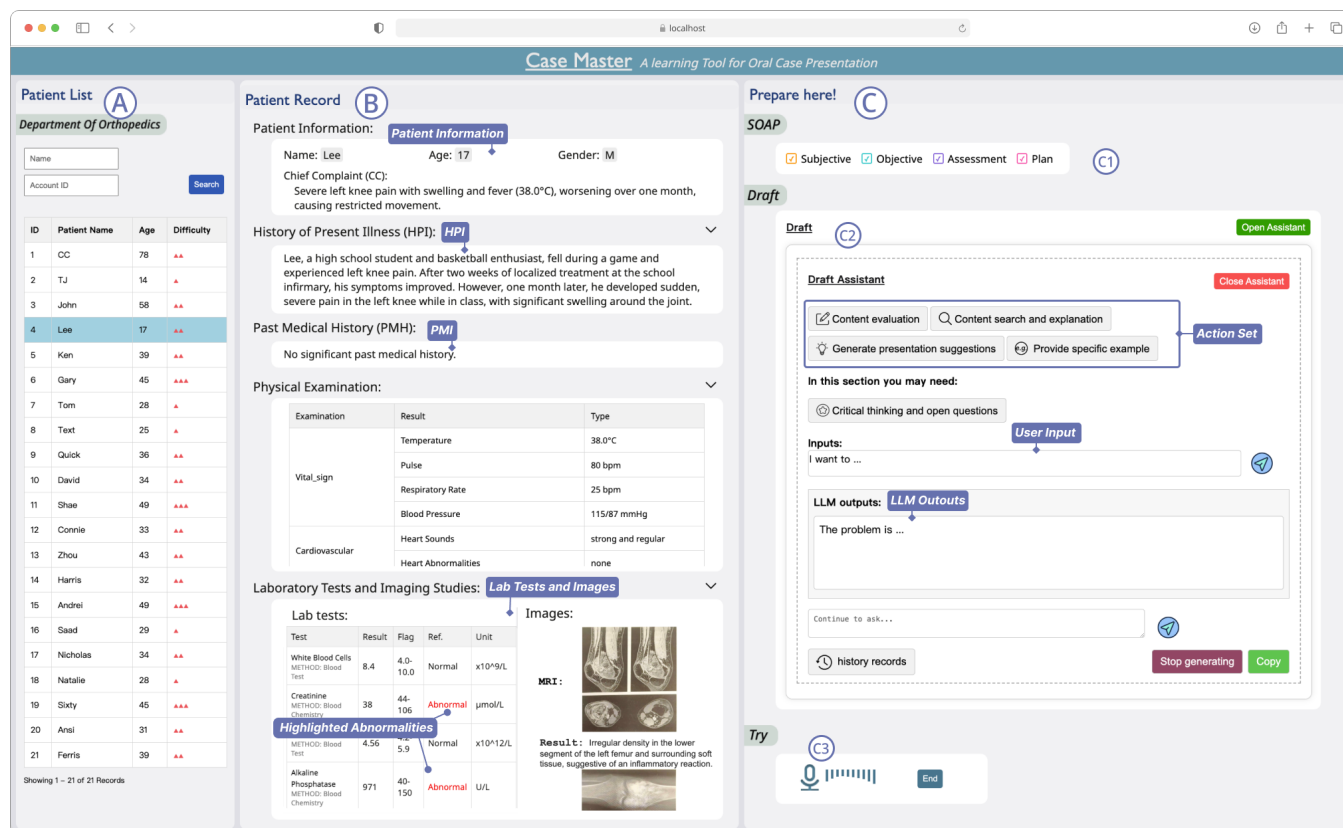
localhost

Case Master A learning Tool for Oral Case Presentation

Patient List A

Department Of Orthopedics

Name
Account ID
Search

| ID | Patient Name | Age | Difficulty |
|---|---|---|---|
| 1 | CC | 78 | ▲▲ |
| 2 | TJ | 14 | ▲ |
| 3 | John | 58 | ▲▲ |
| 4 | Lee | 17 | ▲▲ |
| 5 | Ken | 39 | ▲▲ |
| 6 | Gary | 45 | ▲▲▲ |
| 7 | Tom | 28 | ▲ |
| 8 | Text | 25 | ▲ |
| 9 | Quick | 36 | ▲▲ |
| 10 | David | 34 | ▲▲ |
| 11 | Shae | 49 | ▲▲▲ |
| 12 | Connie | 33 | ▲▲ |
| 13 | Zhou | 43 | ▲▲ |
| 14 | Harris | 32 | ▲▲ |
| 15 | Andrei | 49 | ▲▲▲ |
| 16 | Saad | 29 | ▲ |
| 17 | Nicholas | 34 | ▲▲ |
| 18 | Natalie | 28 | ▲ |
| 19 | Sixty | 45 | ▲▲▲ |
| 20 | Ansi | 31 | ▲▲ |
| 21 | Ferris | 39 | ▲▲ |

Showing 1 – 21 of 21 Records

Patient Record B

Patient Information: Patient Information

Name: Lee Age: 17 Gender: M

Chief Complaint (CC):
Severe left knee pain with swelling and fever (38.0°C), worsening over one month, causing restricted movement.

History of Present Illness (HPI): HPI

Lee, a high school student and basketball enthusiast, fell during a game and experienced left knee pain. After two weeks of localized treatment at the school infirmary, his symptoms improved. However, one month later, he developed sudden, severe pain in the left knee while in class, with significant swelling around the joint.

Past Medical History (PMH): PMI

No significant past medical history.

Physical Examination:

| Examination | Result | Type |
|---|---|---|
| Vital_sign | Temperature | 38.0°C |
| | Pulse | 80 bpm |
| | Respiratory Rate | 25 bpm |
| | Blood Pressure | 115/87 mmHg |
| Cardiovascular | Heart Sounds | strong and regular |
| | Heart Abnormalities | none |

Laboratory Tests and Imaging Studies: Lab Tests and Images

Lab tests:

| Test | Result | Flag | Ref. | Unit |
|---|---|---|---|---|
| White Blood Cells METHOD: Blood Test | 8.4 | 4.0-10.0 | Normal | x10^9/L |
| Creatinine METHOD: Blood Chemistry | 38 | 44-106 | Abnormal | μmol/L |
| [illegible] | 4.56 | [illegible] 5.9 | Normal | x10^12/L |
| Alkaline Phosphatase METHOD: Blood Chemistry | 971 | 40-150 | Abnormal | U/L |

Highlighted Abnormalities

Images:
MRI:
Result: Irregular density in the lower segment of the left femur and surrounding soft tissue, suggestive of an inflammatory reaction.

Prepare here! C

SOAP
Subjective Objective Assessment Plan C1

Draft
Draft C2 Open Assistant
Draft Assistant Close Assistant
Content evaluation Content search and explanation
Generate presentation suggestions Provide specific example
Action Set
In this section you may need:
Critical thinking and open questions
Inputs: User Input
I want to ...
LLM outputs: LLM Outouts
The problem is ...
Continue to ask...
history records Stop generating Copy

Try
C3
End